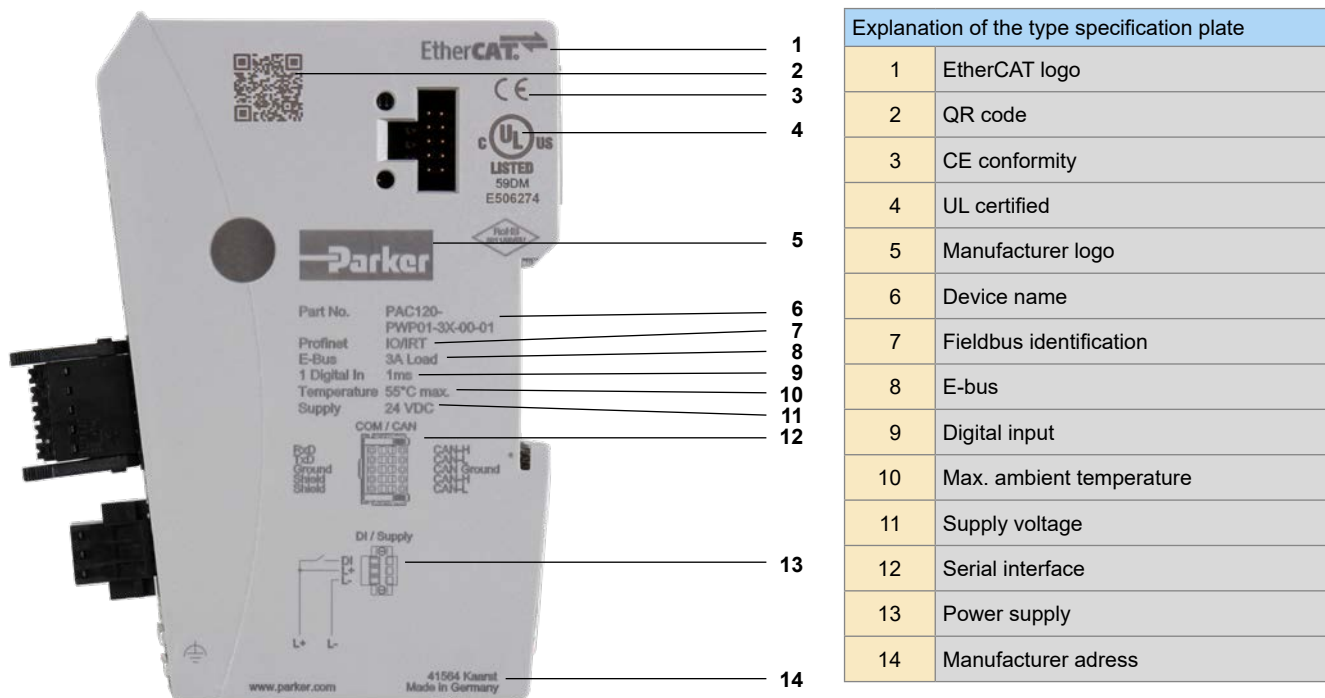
EtherCAT.

CE

c UL us
LISTED
59DM
E506274

RoHS

Parker

Part No. PAC120-PWP01-3X-00-01
Profinet IO/IRT
E-Bus 3A Load
1 Digital In 1ms
Temperature 55°C max.
Supply 24 VDC

COM / CAN
RxD
TxD
Ground
Shield
Shield
CAN-H
CAN-L
CAN Ground
CAN-H
CAN-L

DI / Supply
DI
L+
L-
L+ L-

41564 Kaarst
Made in Germany
www.parker.com

1
2
3
4
5
6
7
8
9
10
11
12
13
14

| Explanation of the type specification plate | |
|---|---|
| 1 | EtherCAT logo |
| 2 | QR code |
| 3 | CE conformity |
| 4 | UL certified |
| 5 | Manufacturer logo |
| 6 | Device name |
| 7 | Fieldbus identification |
| 8 | E-bus |
| 9 | Digital input |
| 10 | Max. ambient temperature |
| 11 | Supply voltage |
| 12 | Serial interface |
| 13 | Power supply |
| 14 | Manufacturer adress |